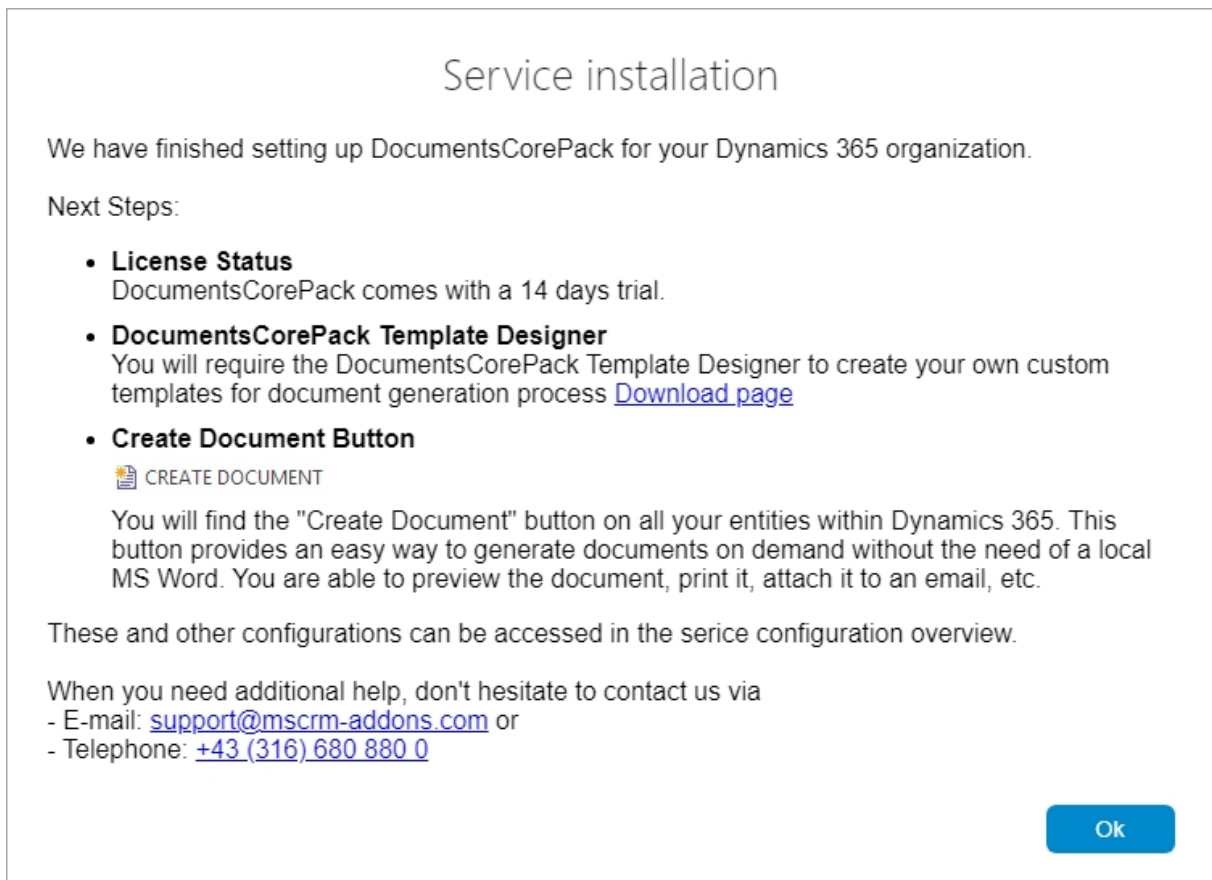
Service installation

We have finished setting up DocumentsCorePack for your Dynamics 365 organization.

Next Steps:

- **License Status**
DocumentsCorePack comes with a 14 days trial.

- **DocumentsCorePack Template Designer**
You will require the DocumentsCorePack Template Designer to create your own custom templates for document generation process Download page

- **Create Document Button**
CREATE DOCUMENT
You will find the "Create Document" button on all your entities within Dynamics 365. This button provides an easy way to generate documents on demand without the need of a local MS Word. You are able to preview the document, print it, attach it to an email, etc.

These and other configurations can be accessed in the serice configuration overview.

When you need additional help, don't hesitate to contact us via
- E-mail: support@mscrm-addons.com or
- Telephone: +43 (316) 680 880 0

Ok